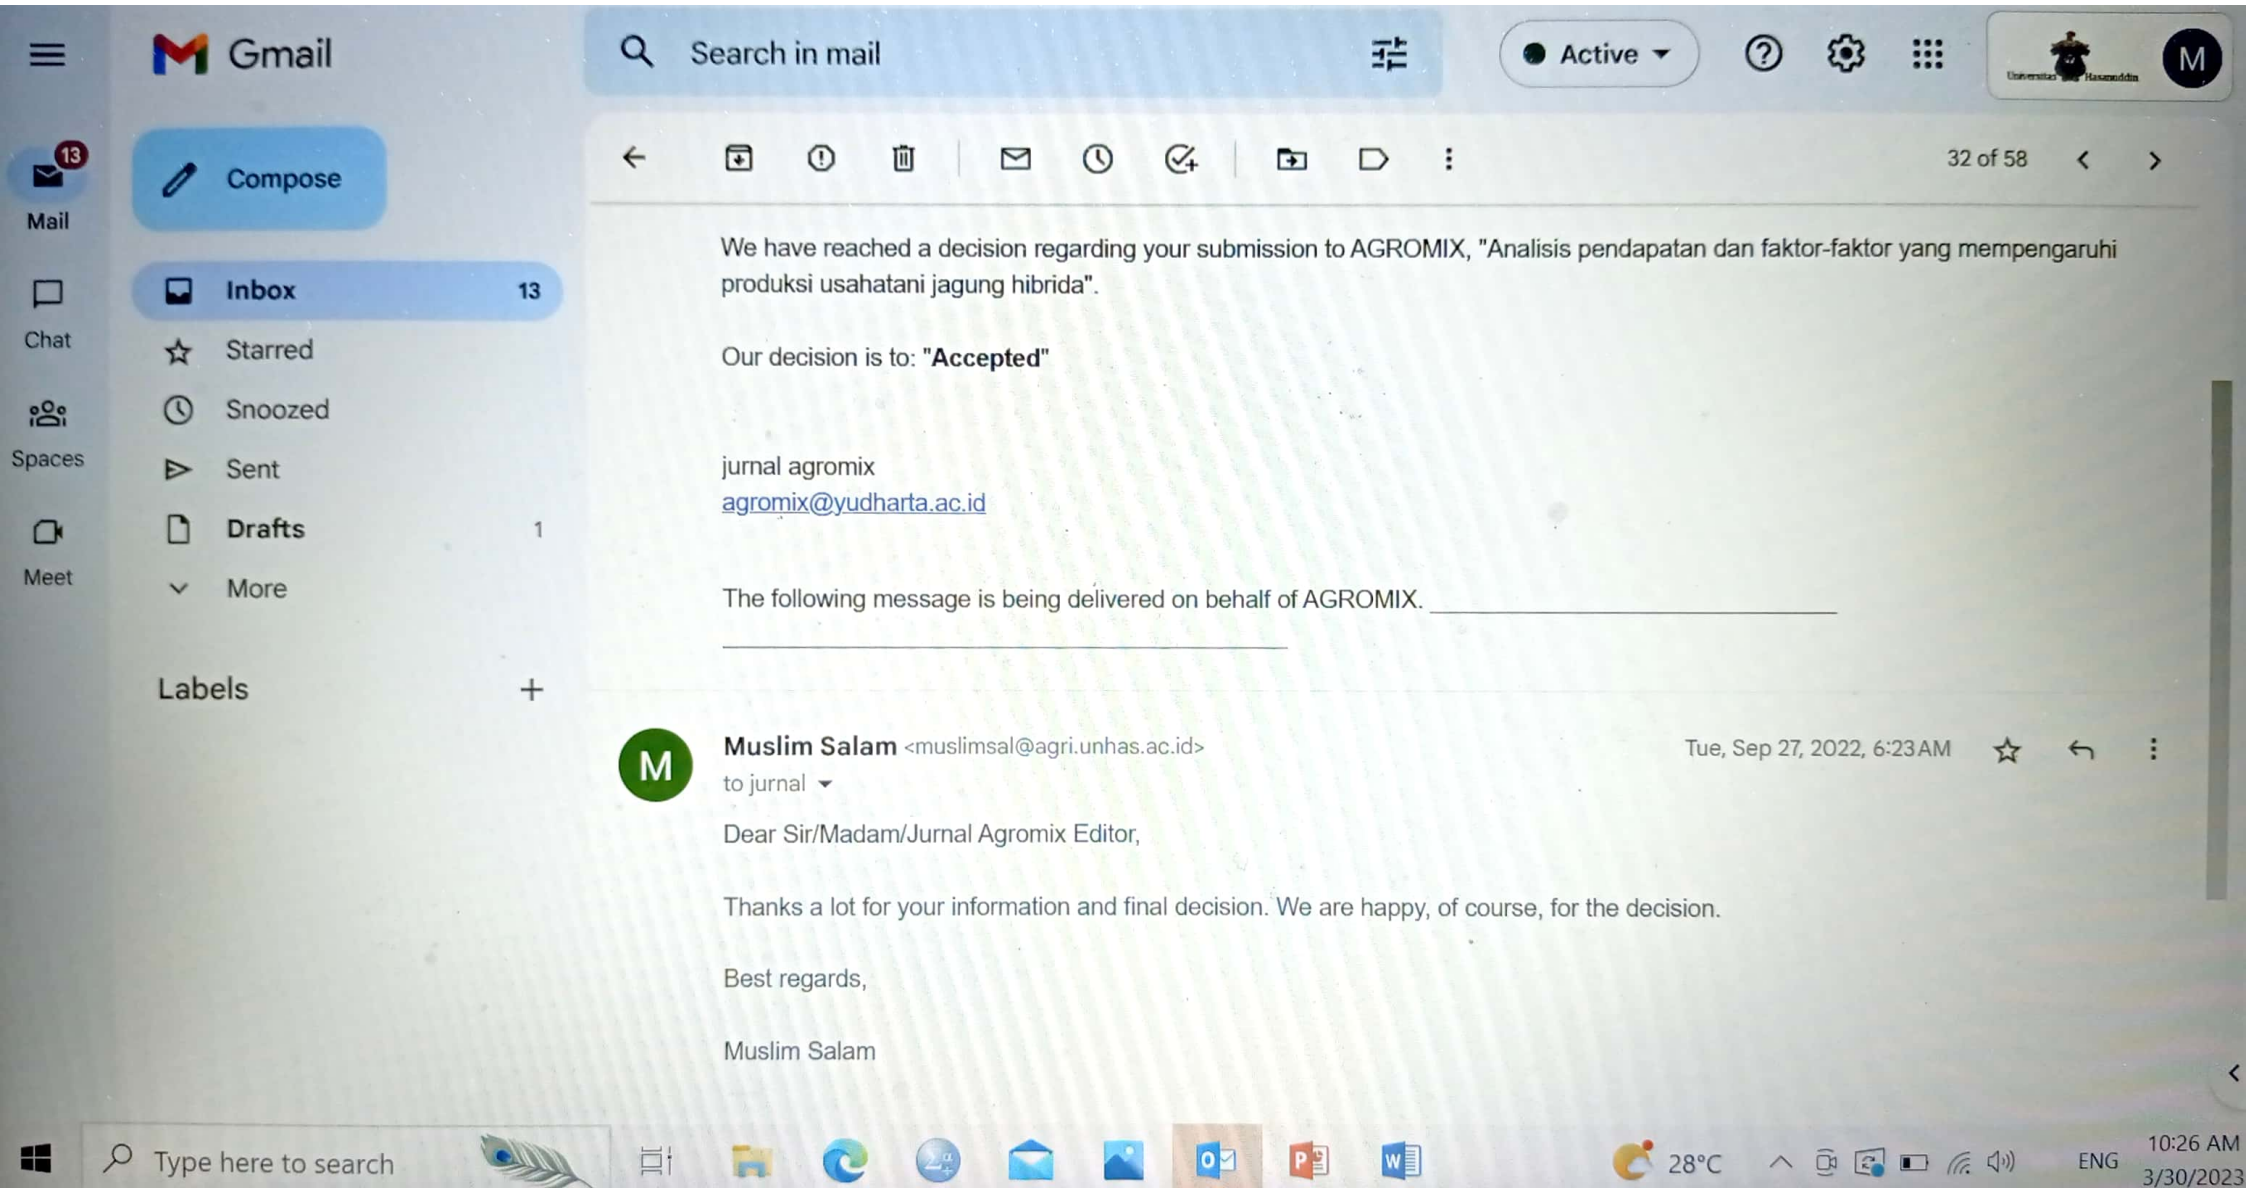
Gmail

Search in mail

Active

Universitas Hasanuddin

M

13

Mail

Chat

Spaces

Meet

Compose

Inbox 13

Starred

Snoozed

Sent

Drafts 1

More

Labels +

32 of 58

We have reached a decision regarding your submission to AGROMIX, "Analisis pendapatan dan faktor-faktor yang mempengaruhi produksi usahatani jagung hibrida".

Our decision is to: **"Accepted"**

jurnal agromix
agromix@yudharta.ac.id

The following message is being delivered on behalf of AGROMIX. ________________________________

M

**Muslim Salam** <muslimsal@agri.unhas.ac.id>
to jurnal

Tue, Sep 27, 2022, 6:23 AM

Dear Sir/Madam/Jurnal Agromix Editor,

Thanks a lot for your information and final decision. We are happy, of course, for the decision.

Best regards,

Muslim Salam

Type here to search

28°C

ENG

10:26 AM
3/30/2023